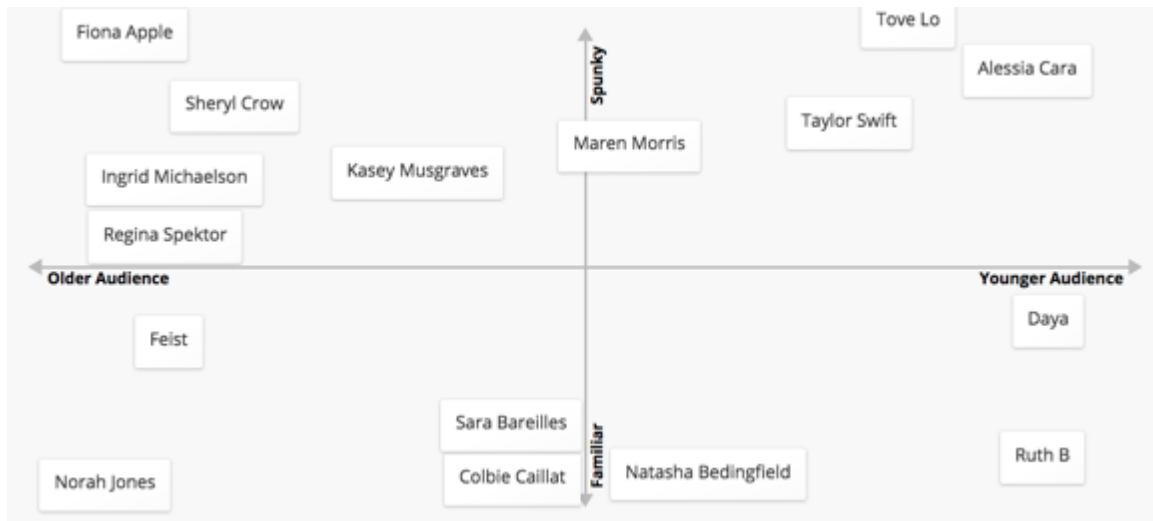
Fiona Apple

Tove Lo

Alessia Cara

Spunky

Sheryl Crow

Taylor Swift

Maren Morris

Ingrid Michaelson

Kasey Musgraves

Regina Spektor

Older Audience

Younger Audience

Daya

Feist

Sara Bareilles

Familiar

Ruth B

Norah Jones

Colbie Caillat

Natasha Bedingfield